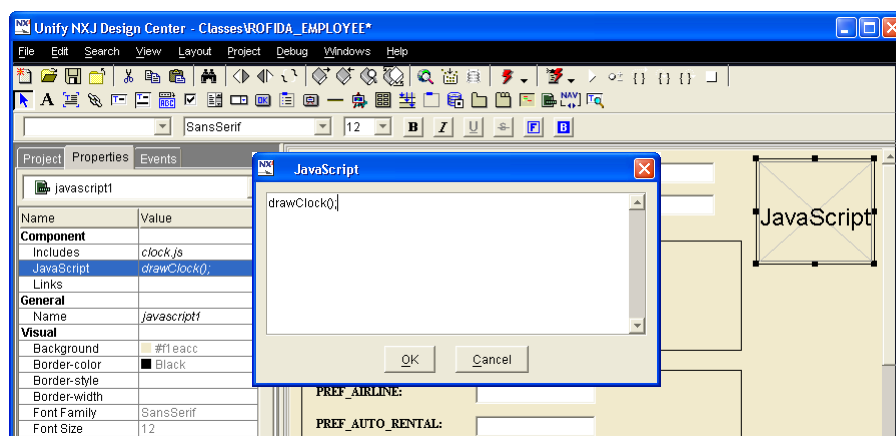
Unify NXJ Design Center - Classes\ROFIDA_EMPLOYEE*

File Edit Search View Layout Project Debug Windows Help

SansSerif 12 B I U S F B

Project Properties Events

javascript1

| Name | Value |
|---|---|
| Component | |
| Includes | clock.js |
| JavaScript | drawClock(); |
| Links | |
| General | |
| Name | javascript1 |
| Visual | |
| Background | #f1eacc |
| Border-color | Black |
| Border-style | |
| Border-width | |
| Font Family | SansSerif |
| Font Size | 12 |

JavaScript

drawClock();

OK Cancel

JavaScript

PREF_AIRLINE:

PREF_AUTO_RENTAL: